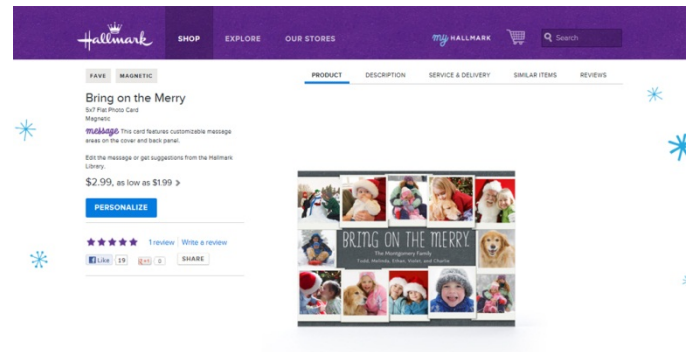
Hallmark SHOP EXPLORE OUR STORES my HALLMARK Search

FAVE MAGNETIC

PRODUCT DESCRIPTION SERVICE & DELIVERY SIMILAR ITEMS REVIEWS

Bring on the Merry

5x7 Flat Photo Card
Magnetic

message This card features customizable message areas on the cover and back panel.

Edit the message or get suggestions from the Hallmark Library.

$2.99, as low as $1.99 >

PERSONALIZE

1 review | Write a review

Like 19 +1 0 SHARE

BRING ON THE MERRY.
The Montgomery Family
Todd, Melinda, Ethan, Violet, and Charlie